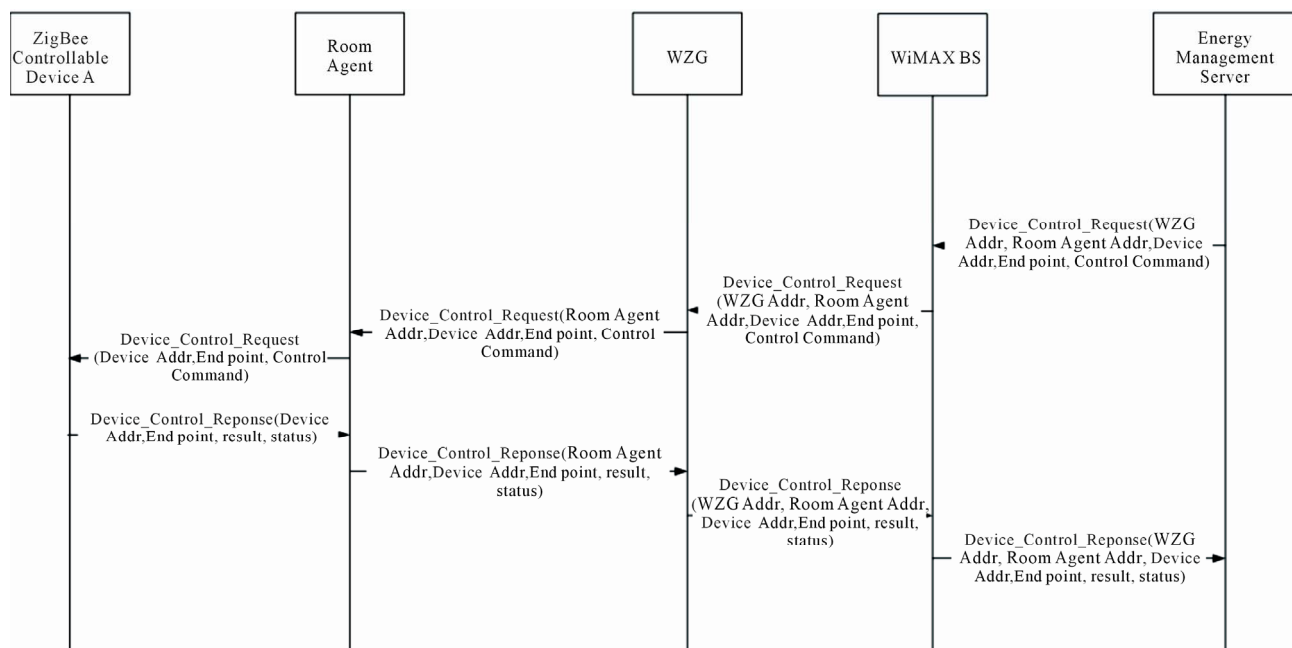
ZigBee Controllable Device A

Room Agent

WZG

WiMAX BS

Energy Management Server

Device_Control_Request(WZG Addr, Room Agent Addr,Device Addr,End point, Control Command)

Device_Control_Request (WZG Addr, Room Agent Addr,Device Addr,End point, Control Command)

Device_Control_Request(Room Agent Addr,Device Addr,End point, Control Command)

Device_Control_Request (Device Addr,End point, Control Command)

Device_Control_Reponse(Device Addr,End point, result, status)

Device_Control_Reponse(Room Agent Addr,Device Addr,End point, result, status)

Device_Control_Reponse (WZG Addr, Room Agent Addr, Device Addr,End point, result, status)

Device_Control_Reponse(WZG Addr, Room Agent Addr, Device Addr,End point, result, status)